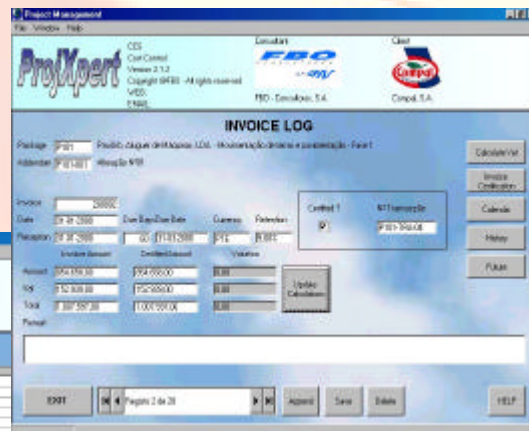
Project Management
File Window Help

ProjXpert

CES
Cost Control
Version 2.1.2
Copyright BRSD - All rights reserved
WEB:
EMAIL:

Executant
FBO
FBO - Executores, S.A.

Client
Compal
Compal, S.A.

INVOICE LOG

Package P101 Pinalbi, chagues de Maquinas, LDA. - Modernização de linha e pasteurização - Fase I
Addendum P101-001 Alteração Nº01

Invoice 20002
Date 26-08-2000
Reception 28-08-2000

Due Days Due Date
60 27-10-2000

Currency PTE

Retention 0.00%

Certified ? N°Transacção
P101-198-08

Invoice Amount Certified Amount Variation
Amount 854.659,00 854.659,00 0,00
Vat 152.928,00 152.928,00 0,00
Total 1.007.587,00 1.007.587,00 0,00

Update Calculations

Remark

Calculate Vat
Invoice Certification
Calendar
History
Future

EXIT
Registo 2 de 28
Append Save Delete
HELP